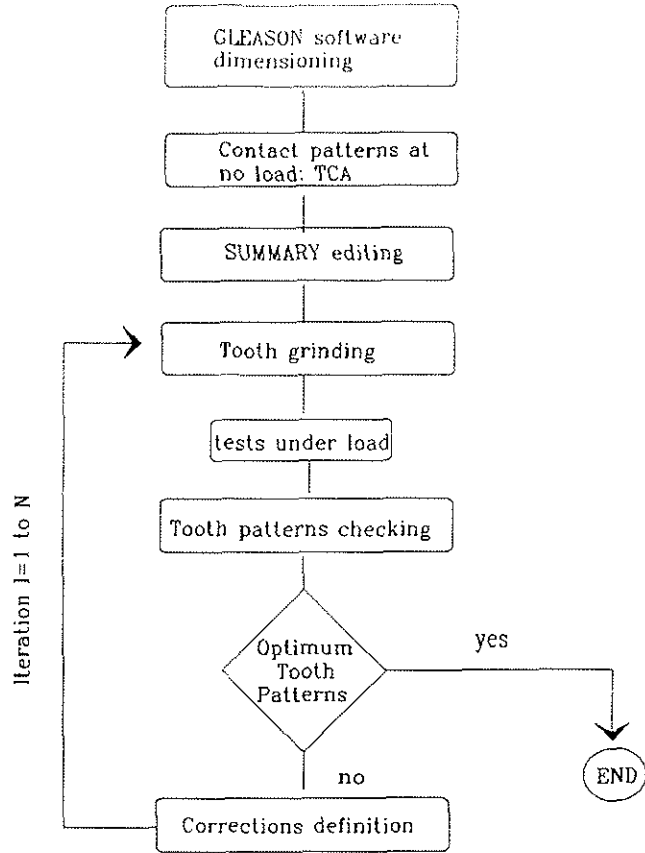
GLEASON software dimensioning

Contact patterns at no load: TCA

SUMMARY editing

Tooth grinding

tests under load

Tooth patterns checking

Optimum Tooth Patterns

yes

END

no

Corrections definition

Iteration I=1 to N